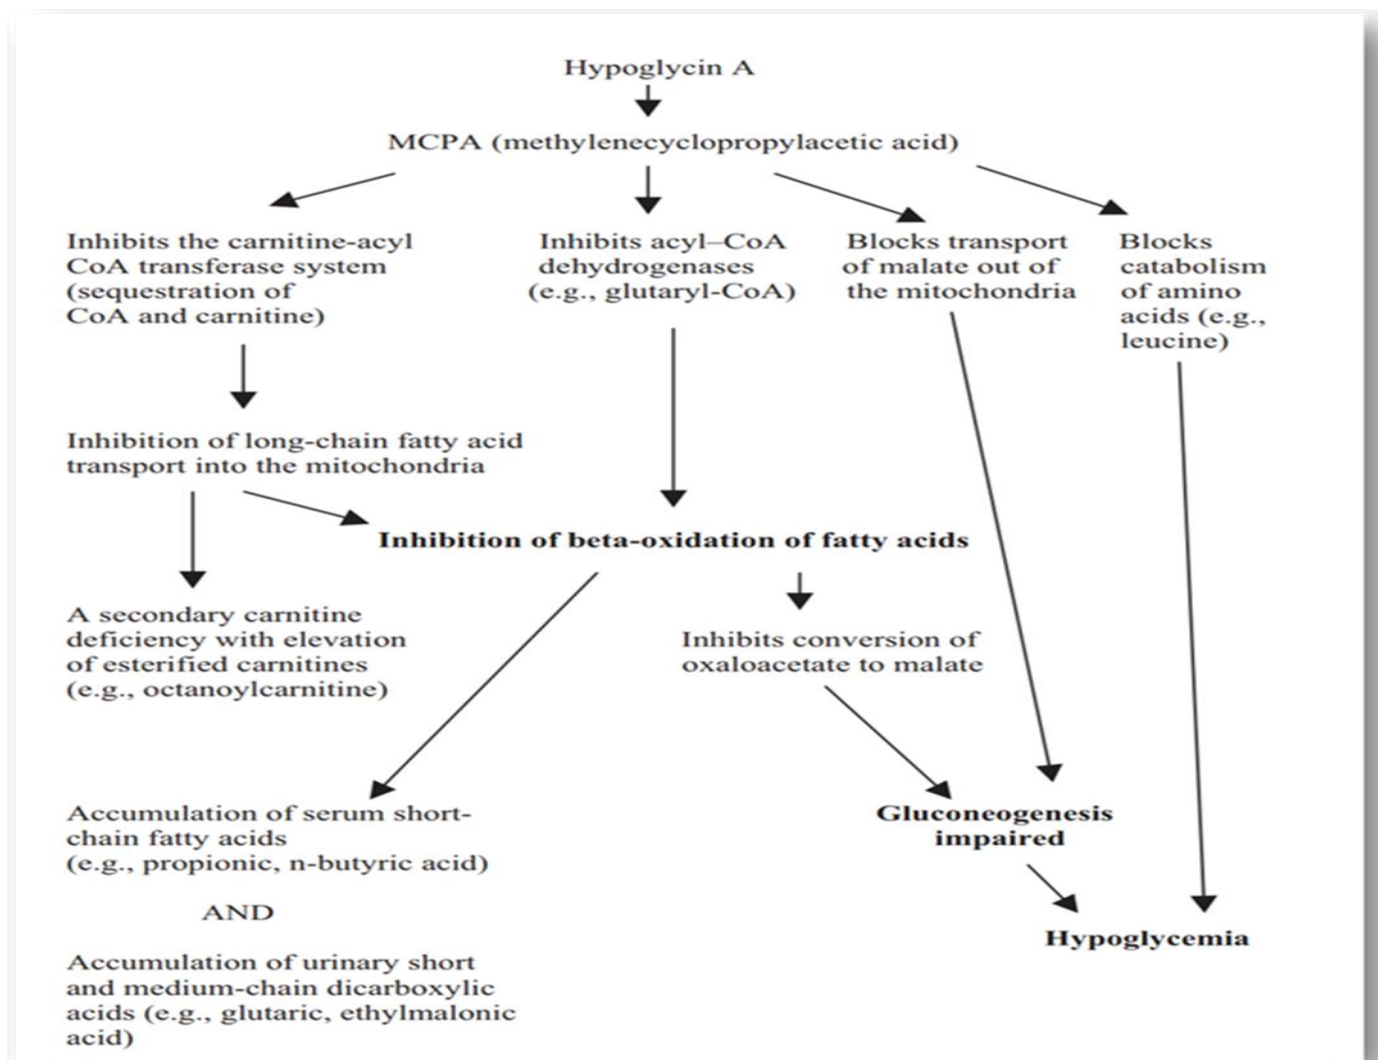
Hypoglycin A

MCPA (methylenecyclopropylacetic acid)

Inhibits the carnitine-acyl CoA transferase system (sequestration of CoA and carnitine)

Inhibits acyl–CoA dehydrogenases (e.g., glutaryl-CoA)

Blocks transport of malate out of the mitochondria

Blocks catabolism of amino acids (e.g., leucine)

Inhibition of long-chain fatty acid transport into the mitochondria

Inhibition of beta-oxidation of fatty acids

A secondary carnitine deficiency with elevation of esterified carnitines (e.g., octanoylcarnitine)

Inhibits conversion of oxaloacetate to malate

Accumulation of serum short-chain fatty acids (e.g., propionic, n-butyric acid)

AND

Accumulation of urinary short and medium-chain dicarboxylic acids (e.g., glutaric, ethylmalonic acid)

Gluconeogenesis impaired

Hypoglycemia